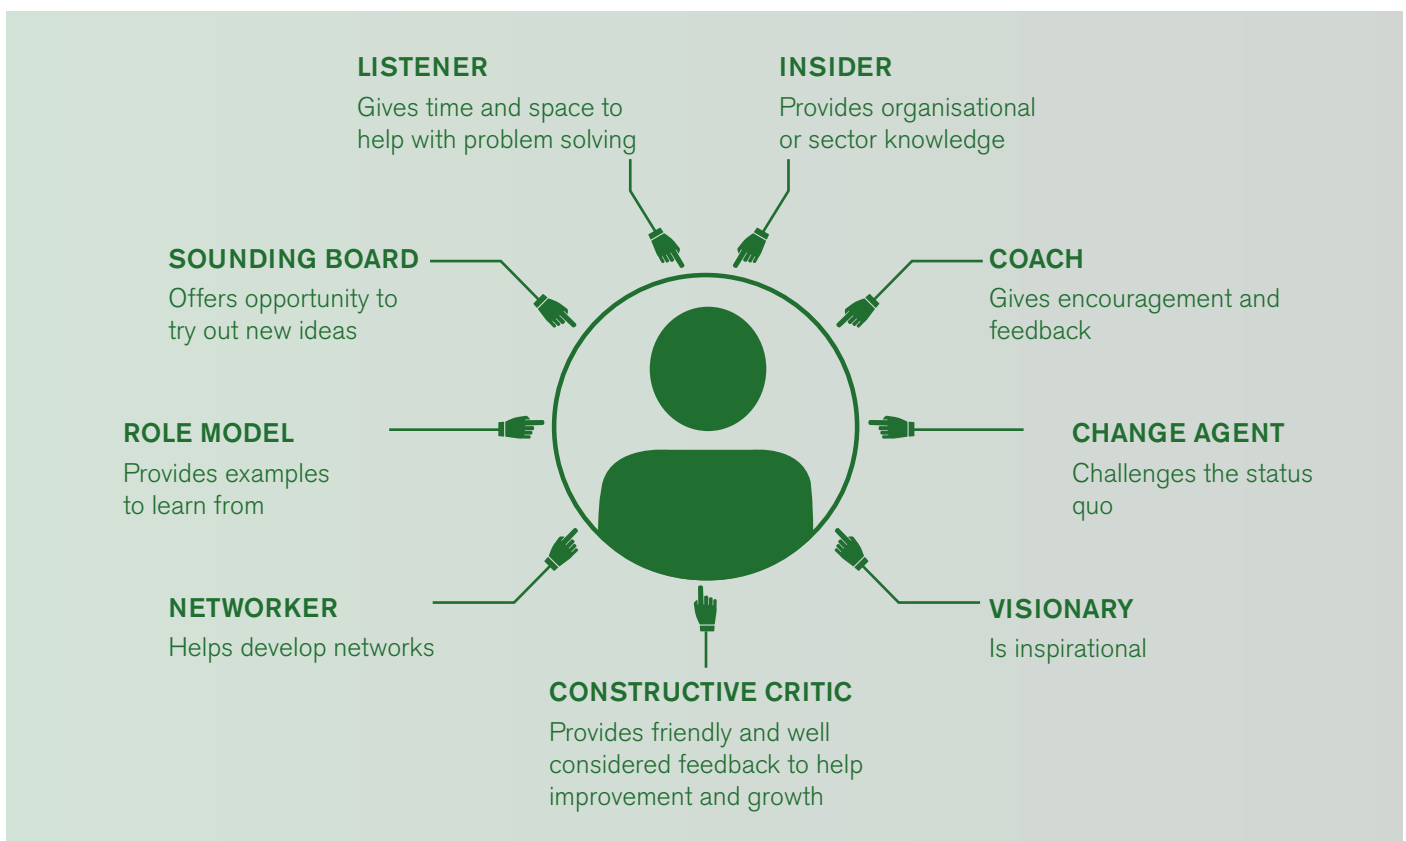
LISTENER
Gives time and space to help with problem solving

INSIDER
Provides organisational or sector knowledge

SOUNDING BOARD
Offers opportunity to try out new ideas

COACH
Gives encouragement and feedback

ROLE MODEL
Provides examples to learn from

CHANGE AGENT
Challenges the status quo

NETWORKER
Helps develop networks

VISIONARY
Is inspirational

CONSTRUCTIVE CRITIC
Provides friendly and well considered feedback to help improvement and growth